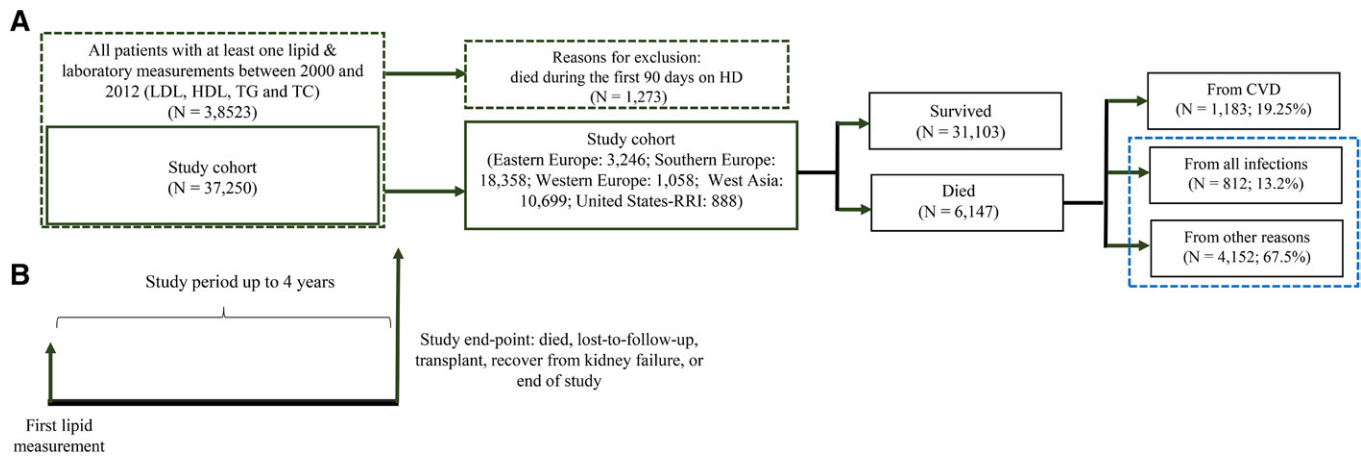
A

All patients with at least one lipid & laboratory measurements between 2000 and 2012 (LDL, HDL, TG and TC) (N = 3,8523)

Study cohort (N = 37,250)

Reasons for exclusion: died during the first 90 days on HD (N = 1,273)

Study cohort (Eastern Europe: 3,246; Southern Europe: 18,358; Western Europe: 1,058; West Asia: 10,699; United States-RRI: 888)

Survived (N = 31,103)

Died (N = 6,147)

From CVD (N = 1,183; 19.25%)

From all infections (N = 812; 13.2%)

From other reasons (N = 4,152; 67.5%)

B

Study period up to 4 years

Study end-point: died, lost-to-follow-up, transplant, recover from kidney failure, or end of study

First lipid measurement